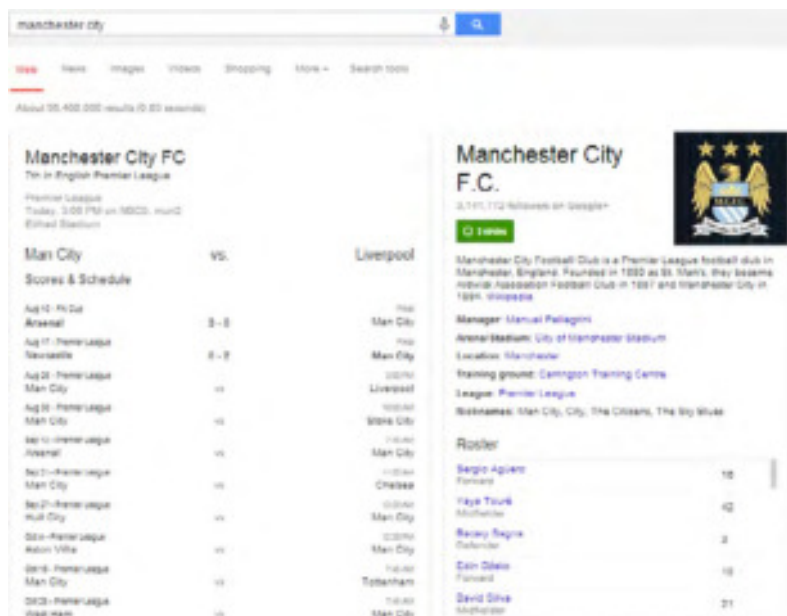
manchester city

Web News Images Videos Shopping More Search tools

About 55,400,000 results (0.83 seconds)

Manchester City FC
7th in English Premier League

Premier League
Today, 3:00 PM on NBCS, mun2
Etihad Stadium

Man City vs. Liverpool

Scores & Schedule

| | | |
|---|---|---|
| Aug 10 · FA Cup<br>Arsenal | 3 - 0 | Final<br>Man City |
| Aug 17 · Premier League<br>Newcastle | 0 - 2 | Final<br>Man City |
| Aug 25 · Premier League<br>Man City | vs | 3:00 PM<br>Liverpool |
| Aug 30 · Premier League<br>Man City | vs | 10:00 AM<br>Stoke City |
| Sep 13 · Premier League<br>Arsenal | vs | 7:45 AM<br>Man City |
| Sep 21 · Premier League<br>Man City | vs | 11:00 AM<br>Chelsea |
| Sep 27 · Premier League<br>Hull City | vs | 10:00 AM<br>Man City |
| Oct 4 · Premier League<br>Aston Villa | vs | 12:30 PM<br>Man City |
| Oct 18 · Premier League<br>Man City | vs | 7:45 AM<br>Tottenham |
| Oct 25 · Premier League<br>West Ham | vs | 7:45 AM<br>Man City |

Manchester City F.C.
3,141,112 followers on Google+

Follow

Manchester City Football Club is a Premier League football club in Manchester, England. Founded in 1880 as St. Mark's, they became Ardwick Association Football Club in 1887 and Manchester City in 1894. Wikipedia

Manager: Manuel Pellegrini
Arena/Stadium: City of Manchester Stadium
Location: Manchester
Training ground: Carrington Training Centre
League: Premier League
Nicknames: Man City, City, The Citizens, The Sky Blues

Roster

| | |
|---|---|
| Sergio Agüero<br>Forward | 16 |
| Yaya Touré<br>Midfielder | 42 |
| Bacary Sagna<br>Defender | 3 |
| Edin Džeko<br>Forward | 10 |
| David Silva<br>Midfielder | 21 |